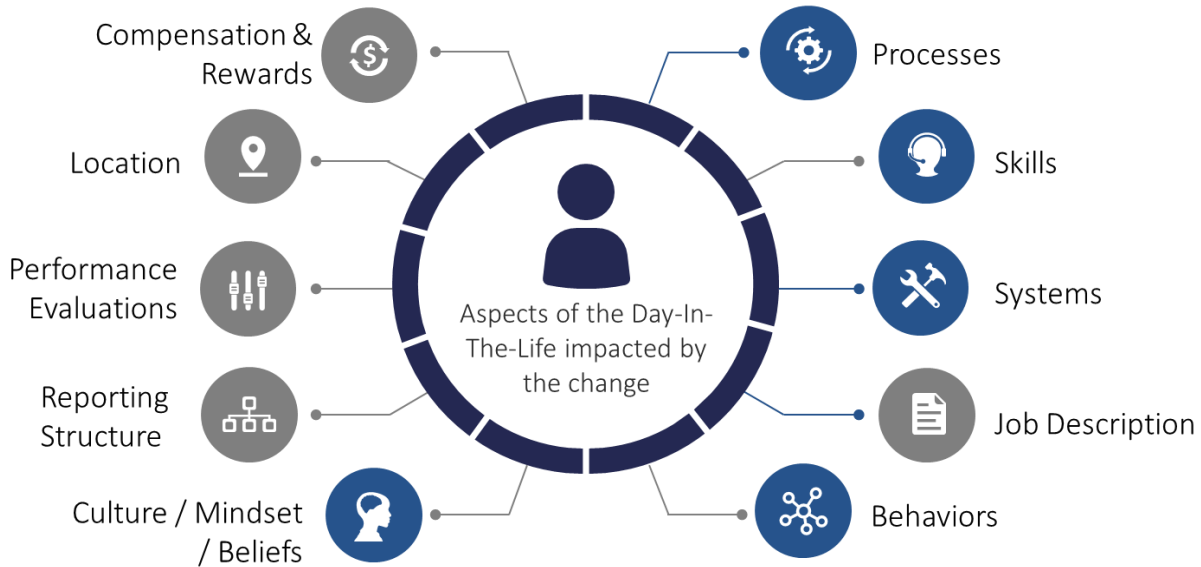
Compensation & Rewards

Location

Performance Evaluations

Reporting Structure

Culture / Mindset / Beliefs

Aspects of the Day-In-The-Life impacted by the change

Processes

Skills

Systems

Job Description

Behaviors